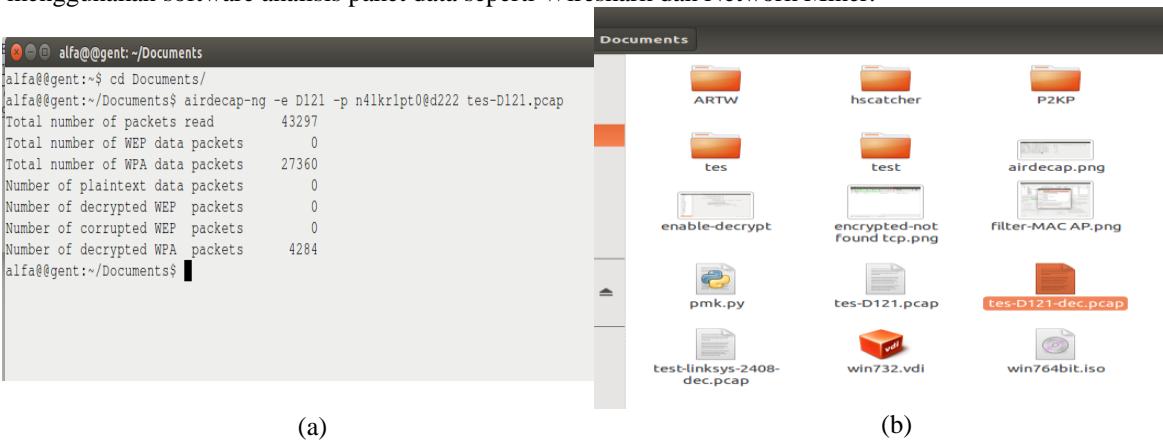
alfa@@gent: ~/Documents

alfa@@gent:~$ cd Documents/
alfa@@gent:~/Documents$ airdecap-ng -e D121 -p n4lkr1pt0@d222 tes-D121.pcap
Total number of packets read 43297
Total number of WEP data packets 0
Total number of WPA data packets 27360
Number of plaintext data packets 0
Number of decrypted WEP packets 0
Number of corrupted WEP packets 0
Number of decrypted WPA packets 4284
alfa@@gent:~/Documents$

Documents

ARTW
hscatcher
P2KP
tes
test
airdecap.png
enable-decrypt
encrypted-not found tcp.png
filter-MAC AP.png
pmk.py
tes-D121.pcap
tes-D121-dec.pcap
test-linksys-2408-dec.pcap
win732.vdi
win764bit.iso

(a)
(b)